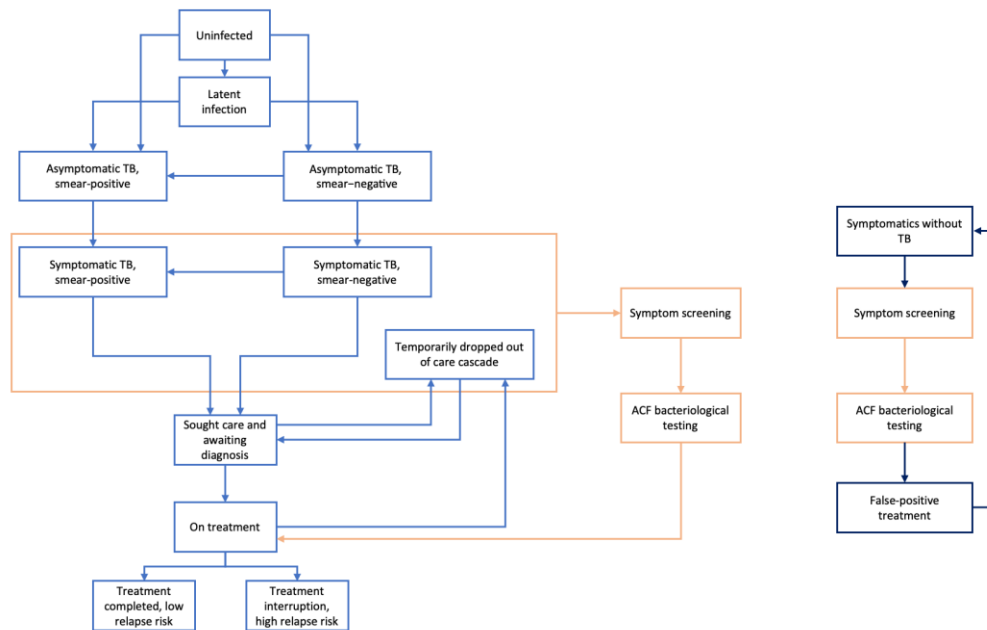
Uninfected

Latent infection

Asymptomatic TB, smear-positive

Asymptomatic TB, smear–negative

Symptomatic TB, smear-positive

Symptomatic TB, smear-negative

Temporarily dropped out of care cascade

Sought care and awaiting diagnosis

On treatment

Treatment completed, low relapse risk

Treatment interruption, high relapse risk

Symptom screening

ACF bacteriological testing

Symptomatics without TB

Symptom screening

ACF bacteriological testing

False-positive treatment